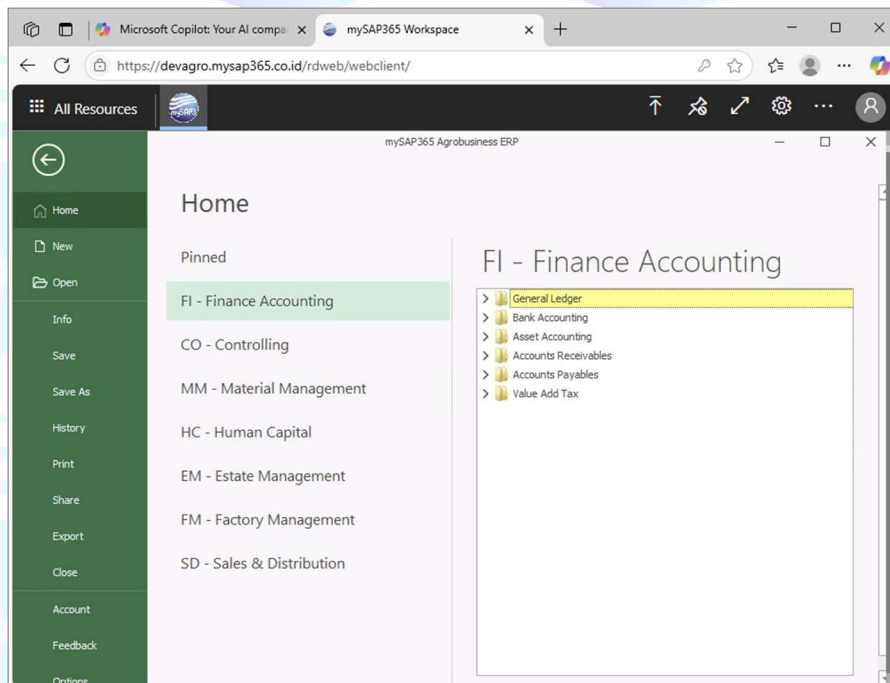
Microsoft Copilot: Your AI compa
mySAP365 Workspace
https://devagro.mysap365.co.id/rdweb/webclient/
All Resources
mySAP3
mySAP365 Agrobusiness ERP
Home
New
Open
Info
Save
Save As
History
Print
Share
Export
Close
Account
Feedback
Options

Home

Pinned
FI - Finance Accounting
CO - Controlling
MM - Material Management
HC - Human Capital
EM - Estate Management
FM - Factory Management
SD - Sales & Distribution

FI - Finance Accounting

General Ledger
Bank Accounting
Asset Accounting
Accounts Receivables
Accounts Payables
Value Add Tax